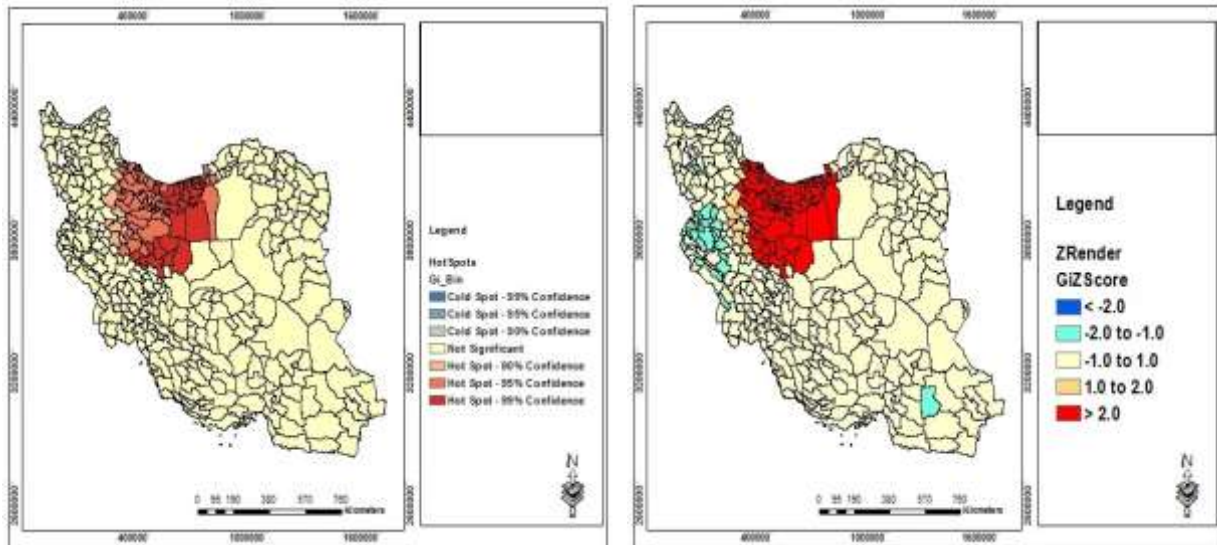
400000 1000000 1600000

4400000

3800000

3200000

2600000

Legend

Hot Spots
Gi_Bin
Cold Spot - 99% Confidence
Cold Spot - 95% Confidence
Cold Spot - 90% Confidence
Not Significant
Hot Spot - 90% Confidence
Hot Spot - 95% Confidence
Hot Spot - 99% Confidence

N

0 95 190 380 570 760 Kilometers

400000 1000000 1600000

400000 1000000 1600000

4400000

3800000

3200000

2600000

Legend

ZRender
GiZScore
< -2.0
-2.0 to -1.0
-1.0 to 1.0
1.0 to 2.0
> 2.0

N

0 95 190 380 570 760 Kilometers

400000 1000000 1600000